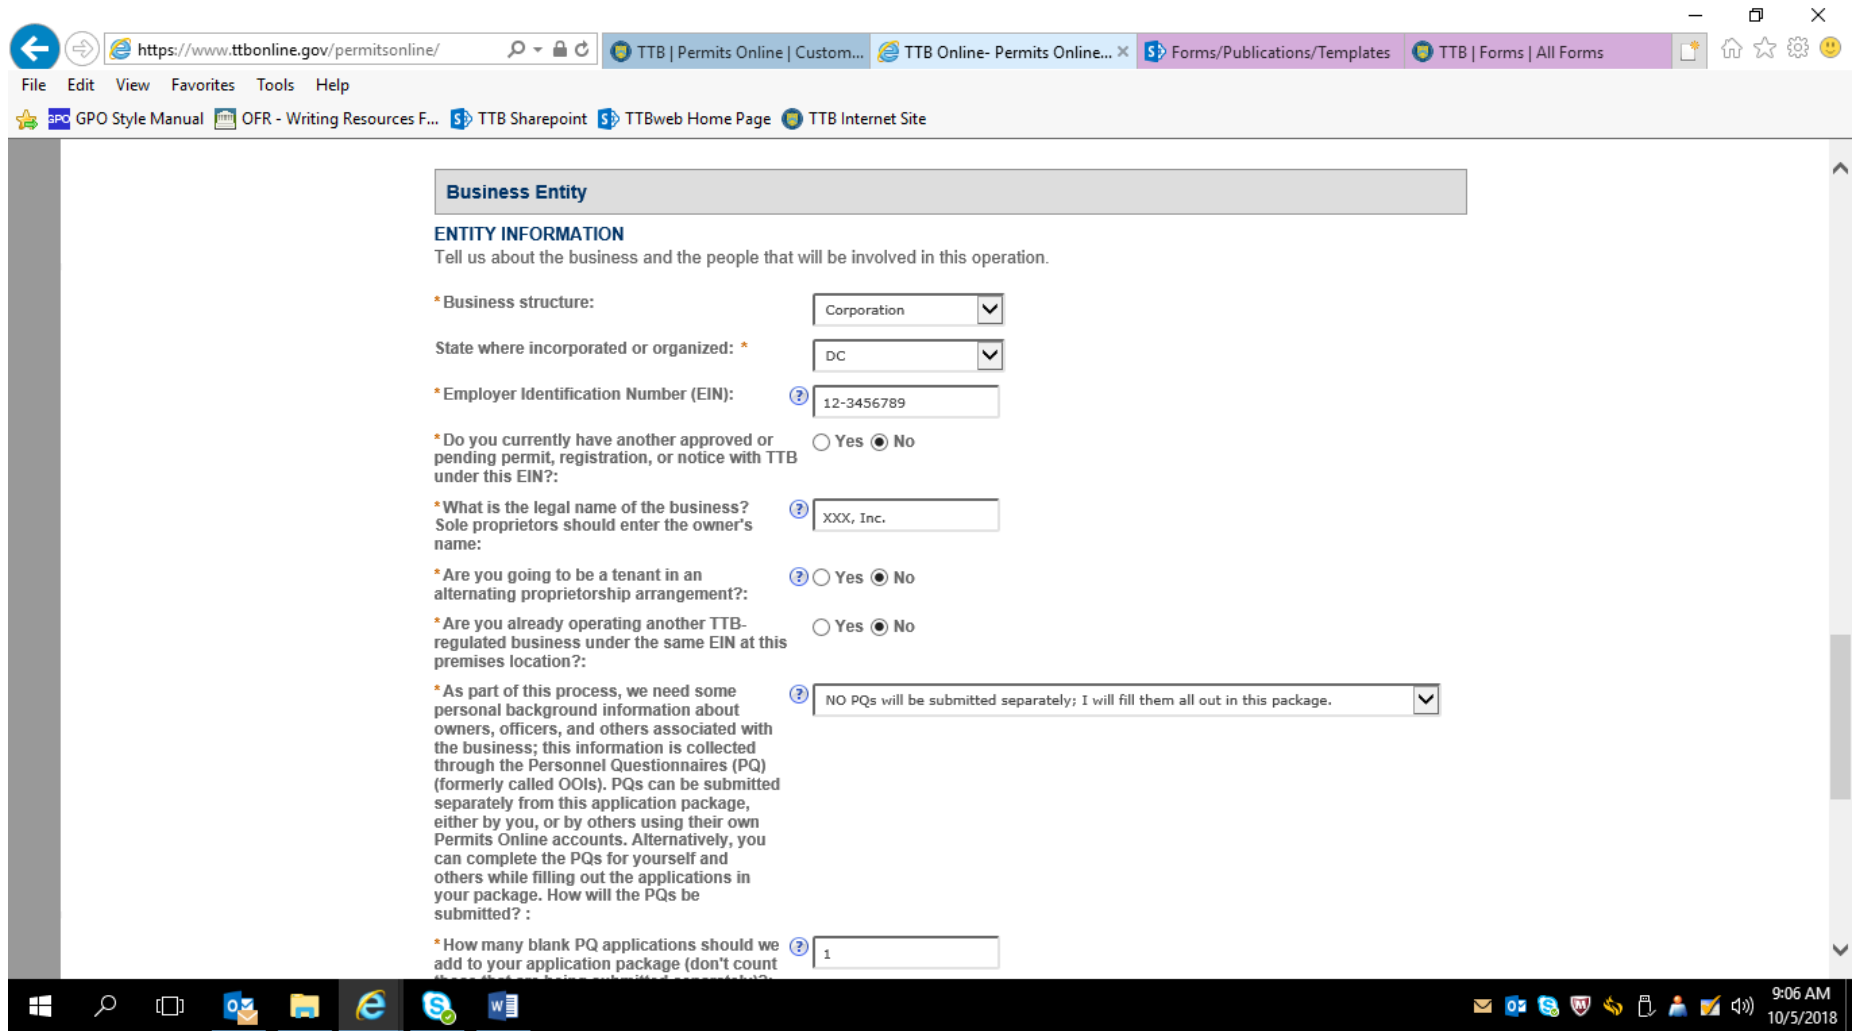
https://www.ttbonline.gov/permitsonline/

TTB | Permits Online | Custom...

TTB Online- Permits Online...

Forms/Publications/Templates

TTB | Forms | All Forms

File Edit View Favorites Tools Help

GPO Style Manual OFR - Writing Resources F... TTB Sharepoint TTBweb Home Page TTB Internet Site

Business Entity

ENTITY INFORMATION

Tell us about the business and the people that will be involved in this operation.

*Business structure: Corporation

State where incorporated or organized: * DC

*Employer Identification Number (EIN): 12-3456789

*Do you currently have another approved or pending permit, registration, or notice with TTB under this EIN?: Yes No

*What is the legal name of the business? Sole proprietors should enter the owner's name: XXX, Inc.

*Are you going to be a tenant in an alternating proprietorship arrangement?: Yes No

*Are you already operating another TTB-regulated business under the same EIN at this premises location?: Yes No

*As part of this process, we need some personal background information about owners, officers, and others associated with the business; this information is collected through the Personnel Questionnaires (PQ) (formerly called OOIs). PQs can be submitted separately from this application package, either by you, or by others using their own Permits Online accounts. Alternatively, you can complete the PQs for yourself and others while filling out the applications in your package. How will the PQs be submitted? : NO PQs will be submitted separately; I will fill them all out in this package.

*How many blank PQ applications should we add to your application package (don't count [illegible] 1

9:06 AM
10/5/2018